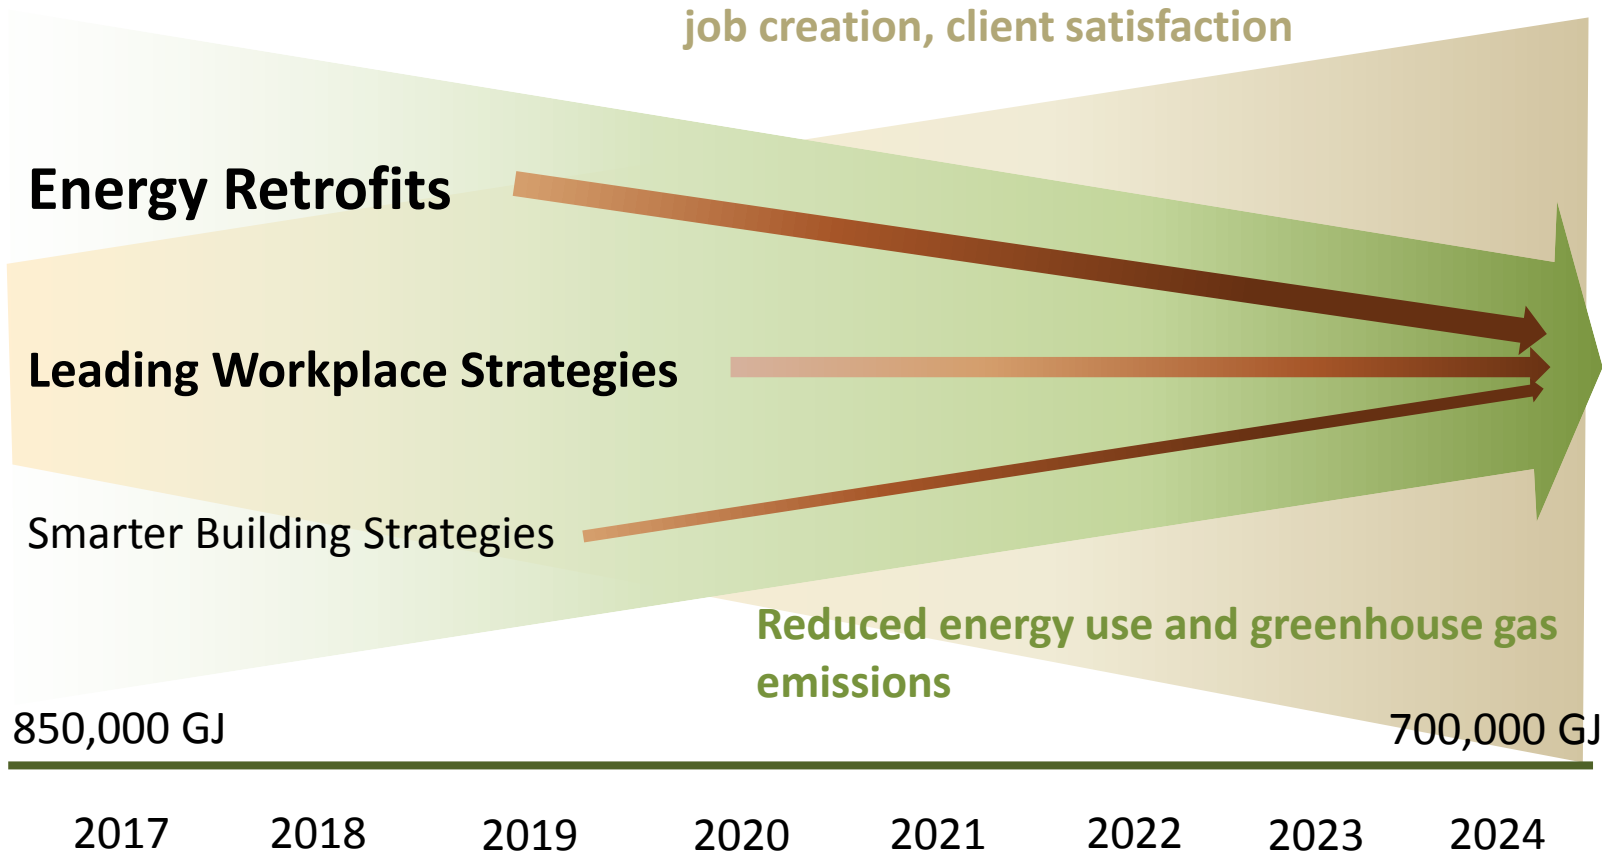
job creation, client satisfaction

Energy Retrofits

Leading Workplace Strategies

Smarter Building Strategies

Reduced energy use and greenhouse gas emissions

850,000 GJ

700,000 GJ

2017 2018 2019 2020 2021 2022 2023 2024